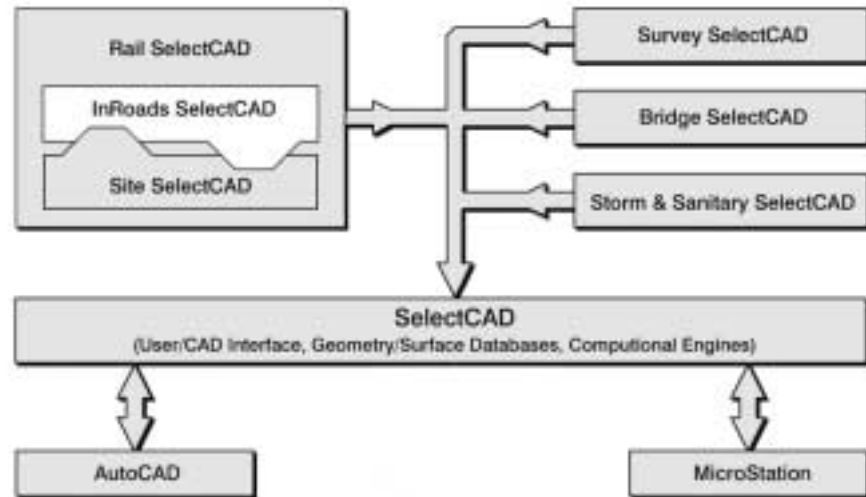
Rail SelectCAD

InRoads SelectCAD

Site SelectCAD

Survey SelectCAD

Bridge SelectCAD

Storm & Sanitary SelectCAD

SelectCAD
(User/CAD Interface, Geometry/Surface Databases, Computional Engines)

AutoCAD

MicroStation